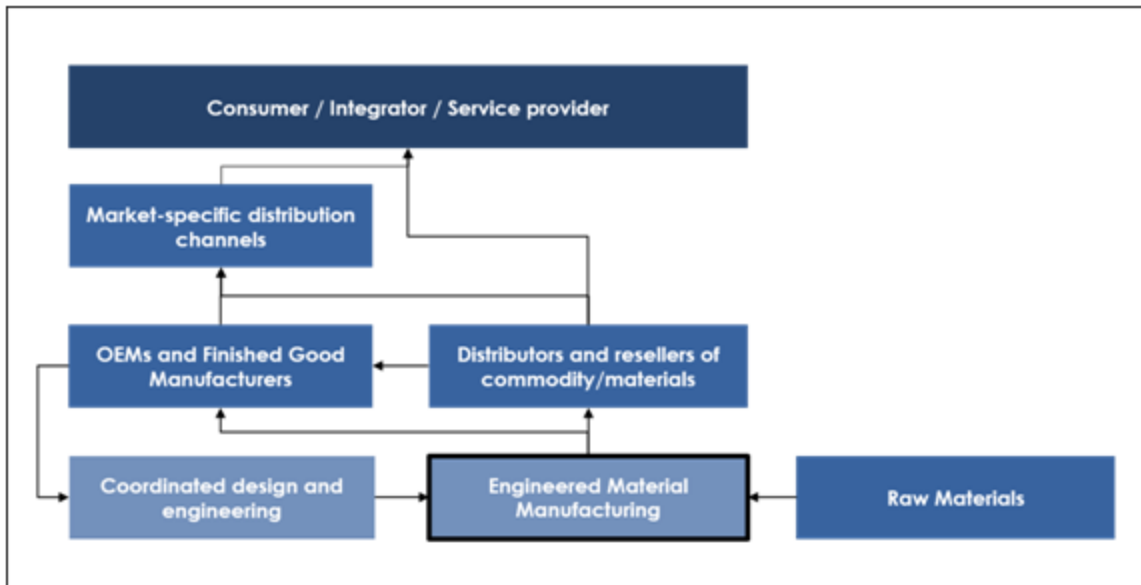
Consumer / Integrator / Service provider

Market-specific distribution channels

OEMs and Finished Good Manufacturers

Distributors and resellers of commodity/materials

Coordinated design and engineering

Engineered Material Manufacturing

Raw Materials